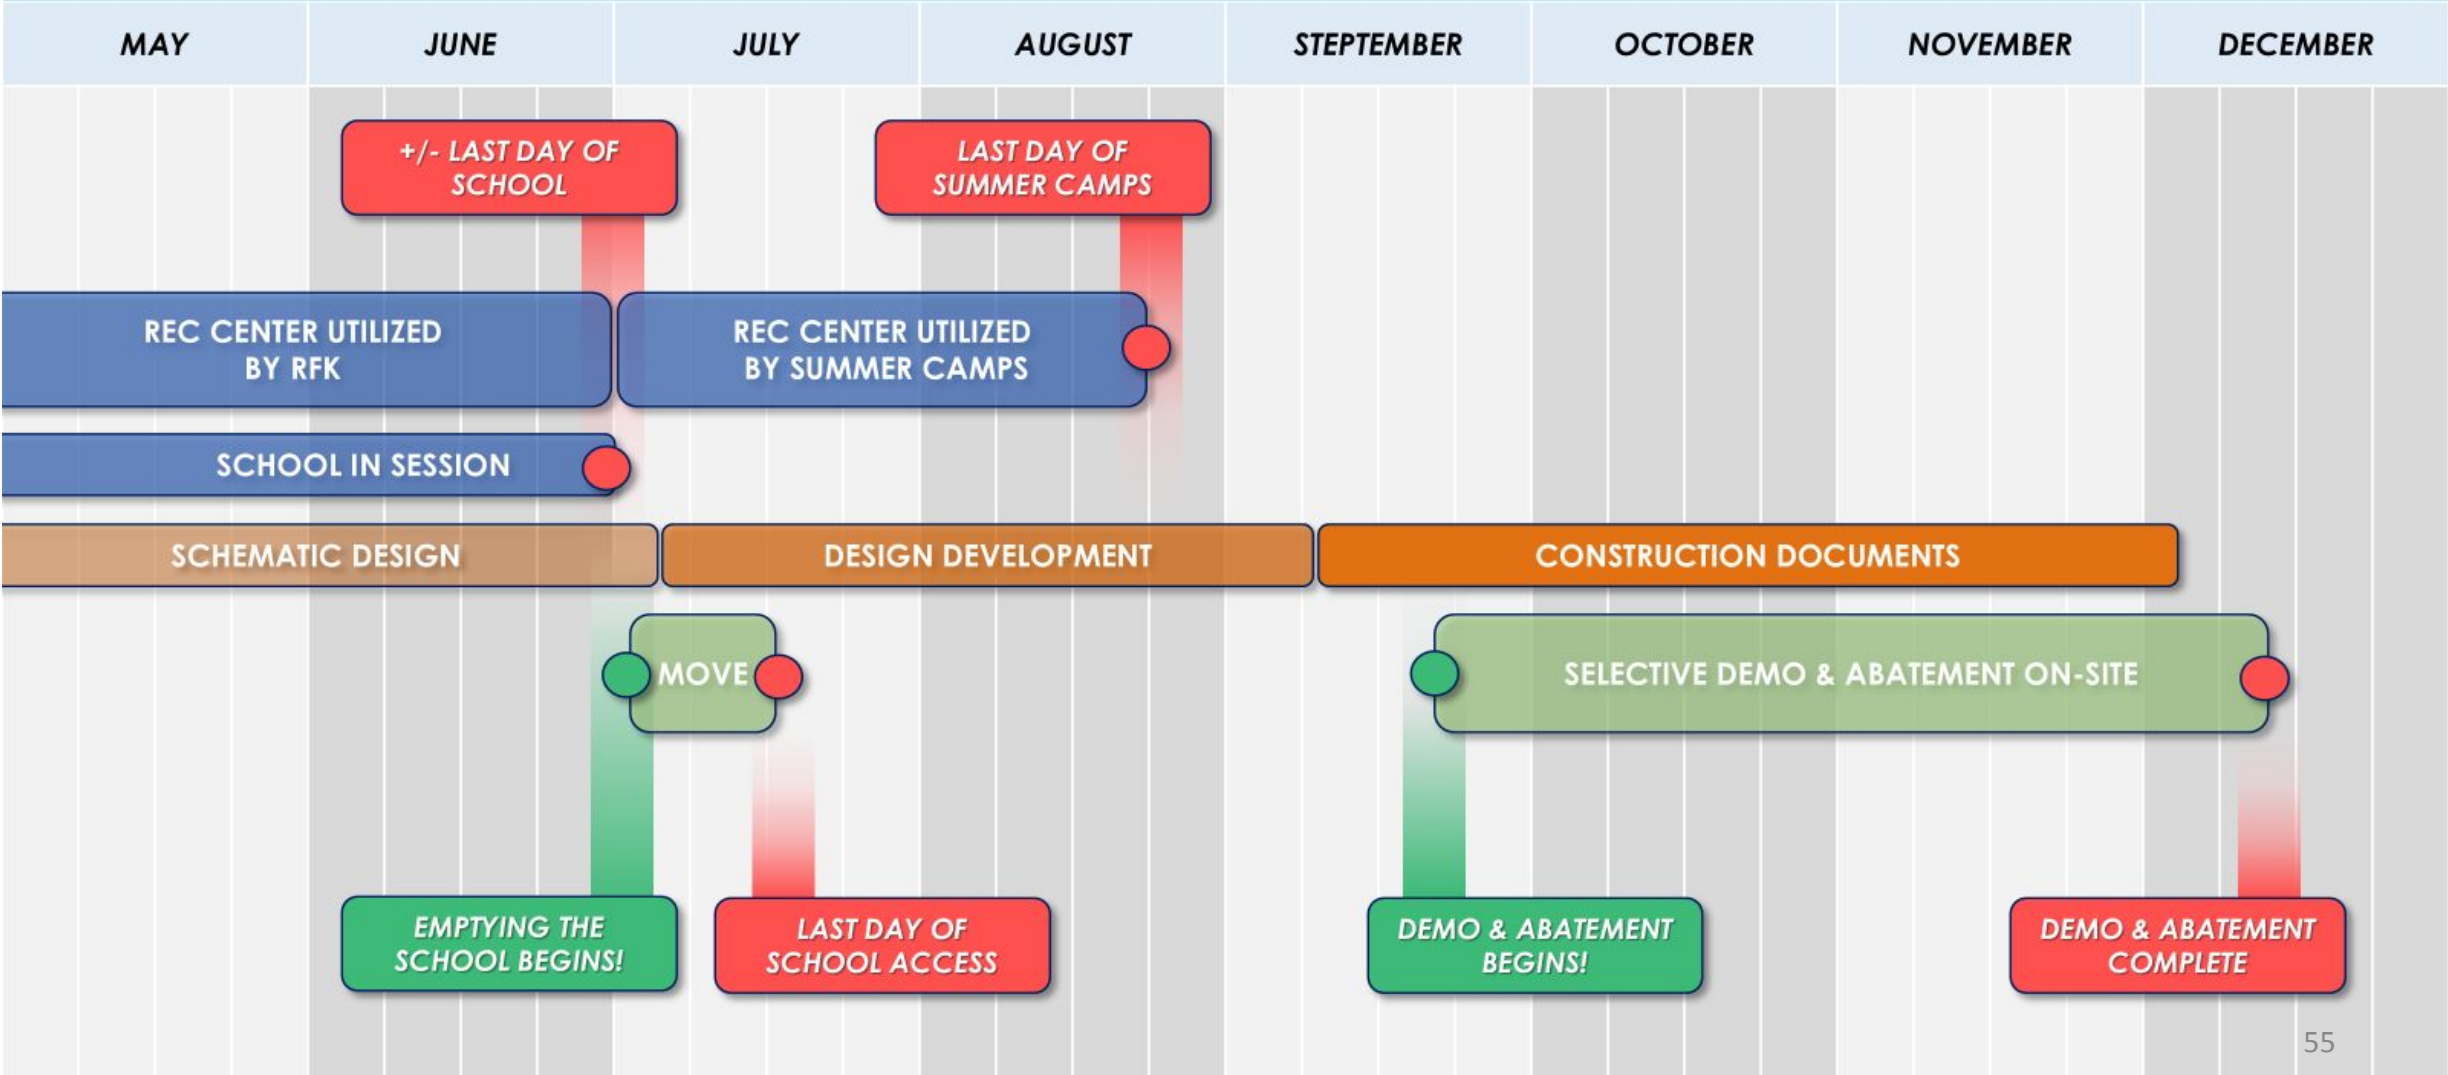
| MAY | JUNE | JULY | AUGUST | STEPTEMBER | OCTOBER | NOVEMBER | DECEMBER |
|---|---|---|---|---|---|---|---|

+/- LAST DAY OF SCHOOL

LAST DAY OF SUMMER CAMPS

REC CENTER UTILIZED BY RFK

REC CENTER UTILIZED BY SUMMER CAMPS

SCHOOL IN SESSION

SCHEMATIC DESIGN

DESIGN DEVELOPMENT

CONSTRUCTION DOCUMENTS

MOVE

SELECTIVE DEMO & ABATEMENT ON-SITE

EMPTYING THE SCHOOL BEGINS!

LAST DAY OF SCHOOL ACCESS

DEMO & ABATEMENT BEGINS!

DEMO & ABATEMENT COMPLETE

55